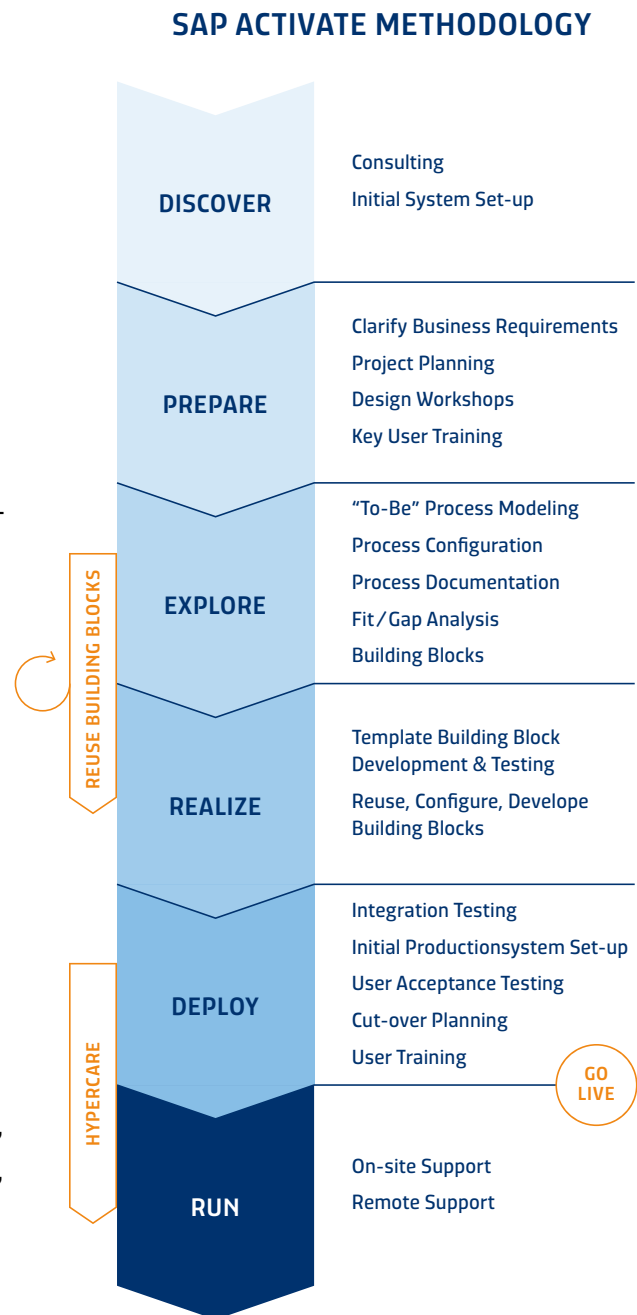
SAP ACTIVATE METHODOLOGY

DISCOVER

Consulting
Initial System Set-up

PREPARE

Clarify Business Requirements
Project Planning
Design Workshops
Key User Training

REUSE BUILDING BLOCKS

EXPLORE

"To-Be" Process Modeling
Process Configuration
Process Documentation
Fit/Gap Analysis
Building Blocks

REALIZE

Template Building Block Development & Testing
Reuse, Configure, Develope Building Blocks

HYPERCARE

DEPLOY

Integration Testing
Initial Productionsystem Set-up
User Acceptance Testing
Cut-over Planning
User Training

GO LIVE

RUN

On-site Support
Remote Support